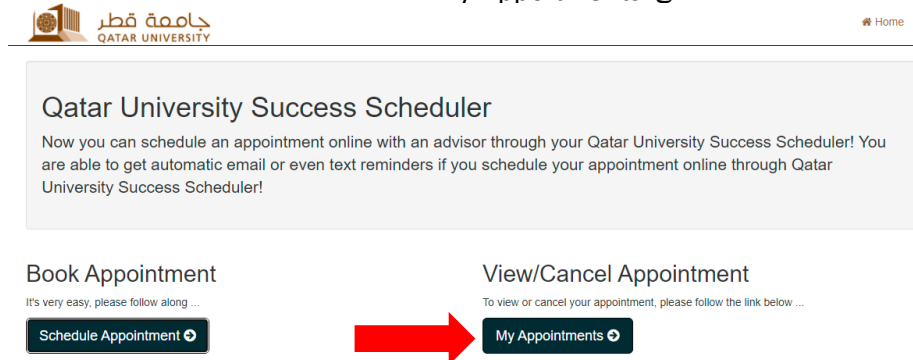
جامعة قطر
QATAR UNIVERSITY

Home

Qatar University Success Scheduler

Now you can schedule an appointment online with an advisor through your Qatar University Success Scheduler! You are able to get automatic email or even text reminders if you schedule your appointment online through Qatar University Success Scheduler!

Book Appointment

It's very easy, please follow along ...

Schedule Appointment

View/Cancel Appointment

To view or cancel your appointment, please follow the link below ...

My Appointments